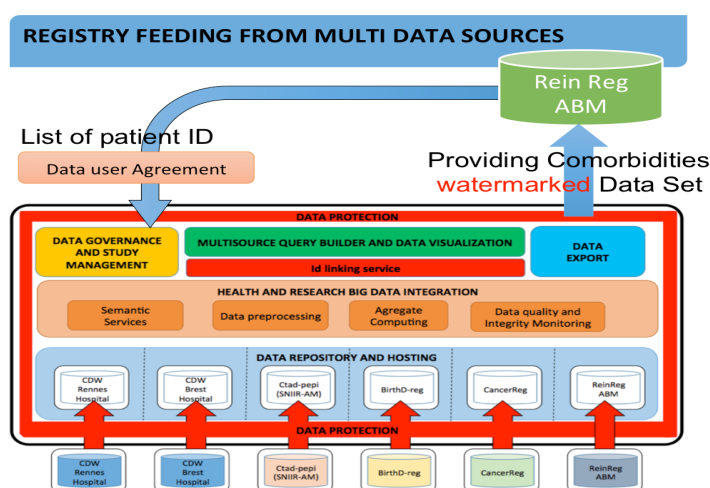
REGISTRY FEEDING FROM MULTI DATA SOURCES

Rein Reg ABM

List of patient ID

Data user Agreement

Providing Comorbidities watermarked Data Set

DATA PROTECTION

DATA GOVERNANCE AND STUDY MANAGEMENT

MULTISOURCE QUERY BUILDER AND DATA VISUALIZATION

Id linking service

DATA EXPORT

HEALTH AND RESEARCH BIG DATA INTEGRATION

Semantic Services

Data preprocessing

Agregate Computing

Data quality and Integrity Monitoring

DATA REPOSITORY AND HOSTING

CDW Rennes Hospital

CDW Brest Hospital

Ctad-pepi (SNIIR-AM)

BirthD-reg

CancerReg

ReinReg ABM

DATA PROTECTION

CDW Rennes Hospital

CDW Brest Hospital

Ctad-pepi (SNIIR-AM)

BirthD-reg

CancerReg

ReinReg ABM